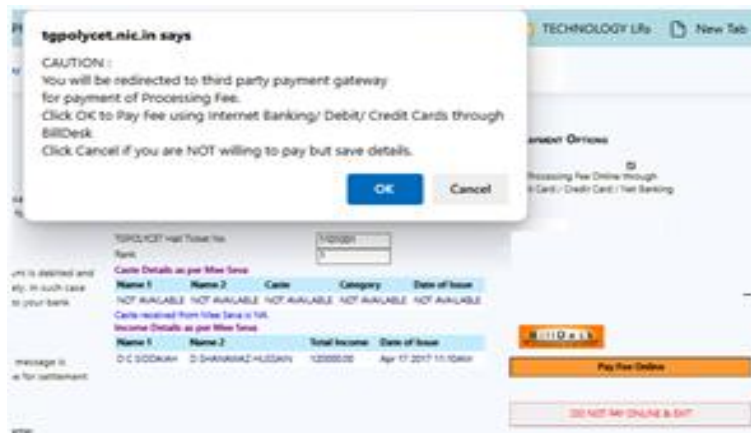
tgpolycet.nic.in says

CAUTION :
You will be redirected to third party payment gateway
for payment of Processing Fee.
Click OK to Pay Fee using Internet Banking/ Debit/ Credit Cards through BillDesk.
Click Cancel if you are NOT willing to pay but save details.

OK Cancel

TECHNOLOGY Lifs New Tab

PAYMENT OPTIONS

Processing Fee Online through
Debit Card / Credit Card / Net Banking

TSPOLYCET Hall Ticket No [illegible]
Rank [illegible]

Caste Details as per Mee Seva

| Name 1 | Name 2 | Caste | Category | Date of Issue |
|---|---|---|---|---|
| NOT AVAILABLE | NOT AVAILABLE | NOT AVAILABLE | NOT AVAILABLE | NOT AVAILABLE |

Caste received from Mee Seva is NA.

Income Details as per Mee Seva

| Name 1 | Name 2 | Total Income | Date of Issue |
|---|---|---|---|
| D C SIDDAIAH | D SHANAWAZ HUSSAIN | 120000.00 | Apr 17 2017 11:10AM |

...unt is debited and
...ly, in such case
...to your bank

...message is
...e for settlement

BillDesk

Pay Fee Online

DO NOT PAY ONLINE & EXIT